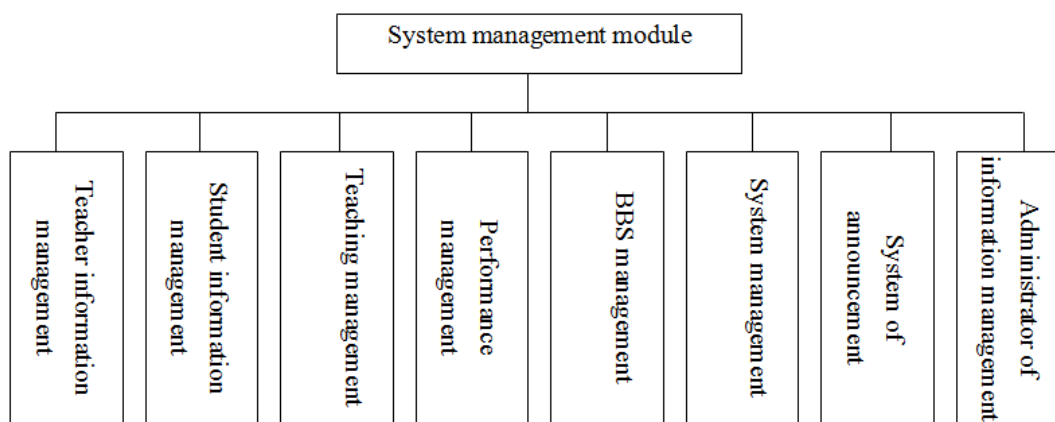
System management module

Teacher information management

Student information management

Teaching management

Performance management

BBS management

System management

System of announcement

Administrator of information management